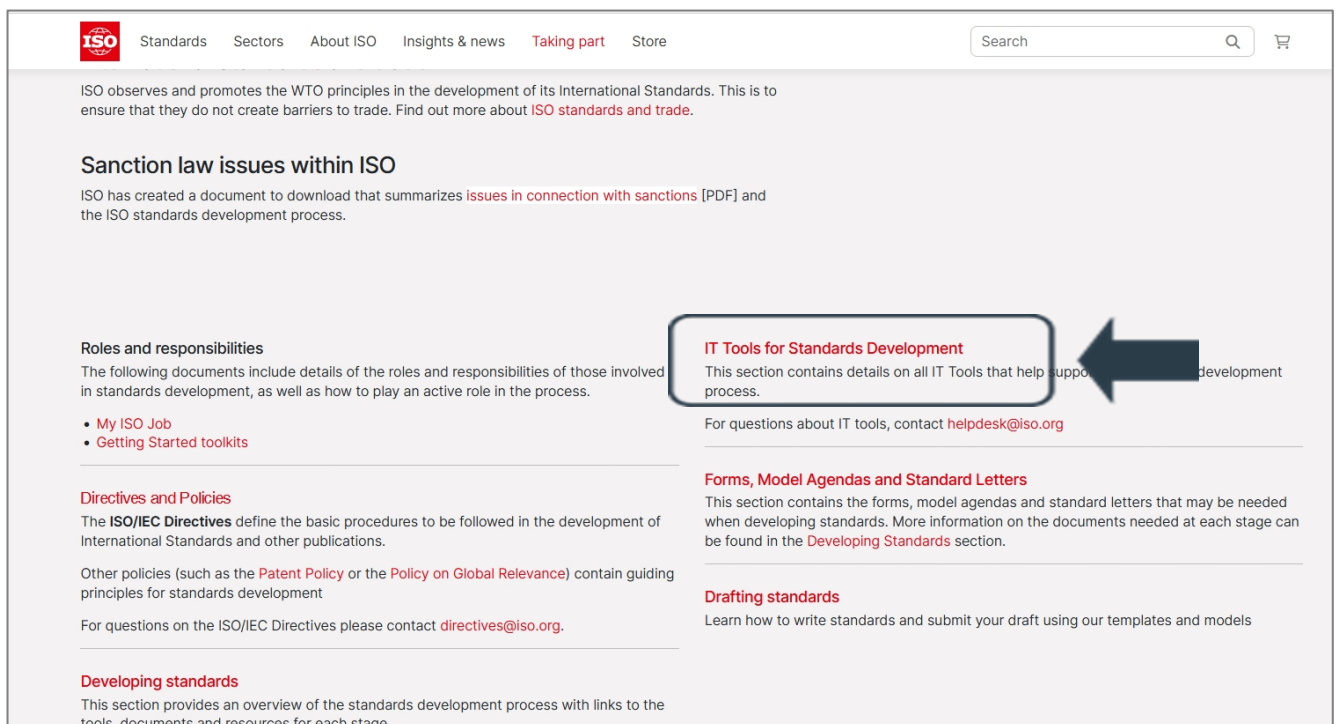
ISO Standards Sectors About ISO Insights & news Taking part Store

Search

ISO observes and promotes the WTO principles in the development of its International Standards. This is to ensure that they do not create barriers to trade. Find out more about ISO standards and trade.

Sanction law issues within ISO

ISO has created a document to download that summarizes issues in connection with sanctions [PDF] and the ISO standards development process.

Roles and responsibilities

The following documents include details of the roles and responsibilities of those involved in standards development, as well as how to play an active role in the process.

• My ISO Job
• Getting Started toolkits

Directives and Policies

The ISO/IEC Directives define the basic procedures to be followed in the development of International Standards and other publications.

Other policies (such as the Patent Policy or the Policy on Global Relevance) contain guiding principles for standards development

For questions on the ISO/IEC Directives please contact directives@iso.org.

Developing standards

This section provides an overview of the standards development process with links to the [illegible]

IT Tools for Standards Development

This section contains details on all IT Tools that help suppo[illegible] development process.

For questions about IT tools, contact helpdesk@iso.org

Forms, Model Agendas and Standard Letters

This section contains the forms, model agendas and standard letters that may be needed when developing standards. More information on the documents needed at each stage can be found in the Developing Standards section.

Drafting standards

Learn how to write standards and submit your draft using our templates and models